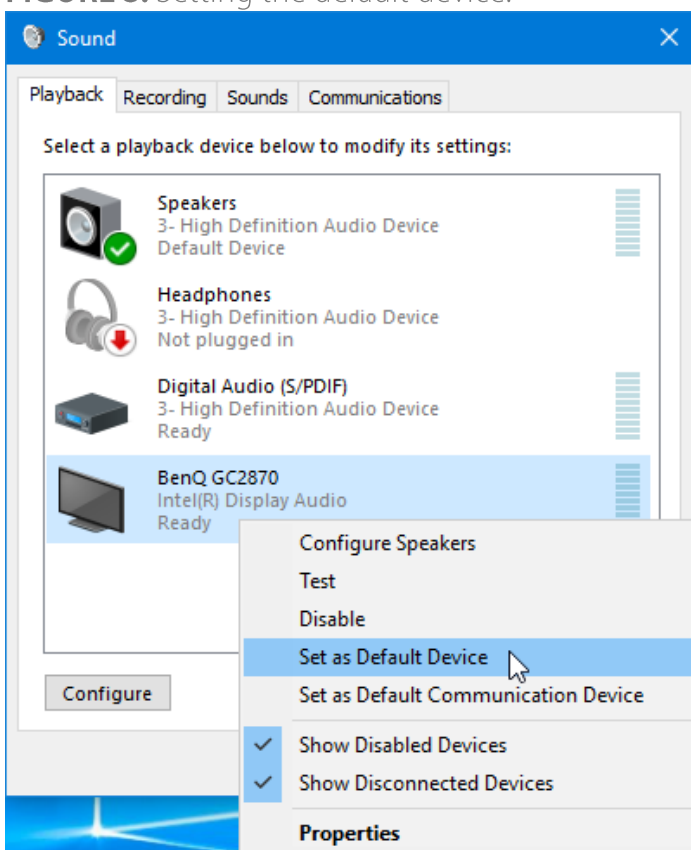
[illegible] Setting the default device.

Sound

Playback
Recording
Sounds
Communications

Select a playback device below to modify its settings:

Speakers
3- High Definition Audio Device
Default Device

Headphones
3- High Definition Audio Device
Not plugged in

Digital Audio (S/PDIF)
3- High Definition Audio Device
Ready

BenQ GC2870
Intel(R) Display Audio
Ready

Configure

Configure Speakers
Test
Disable
Set as Default Device
Set as Default Communication Device
Show Disabled Devices
Show Disconnected Devices
Properties